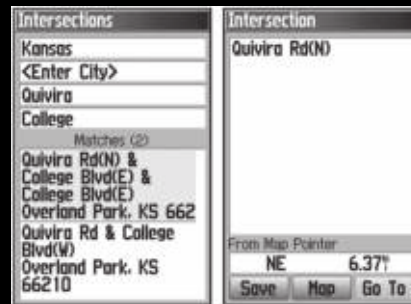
Intersections

Kansas

<Enter City>

Quivira

College

Matches (2)

Quivira Rd(N) & College Blvd(E) & College Blvd(E) Overland Park, KS 662

Quivira Rd & College Blvd(W) Overland Park, KS 66210

Intersection

Quivira Rd(N)

From Map Pointer

NE

6.37

Save

Map

Go To